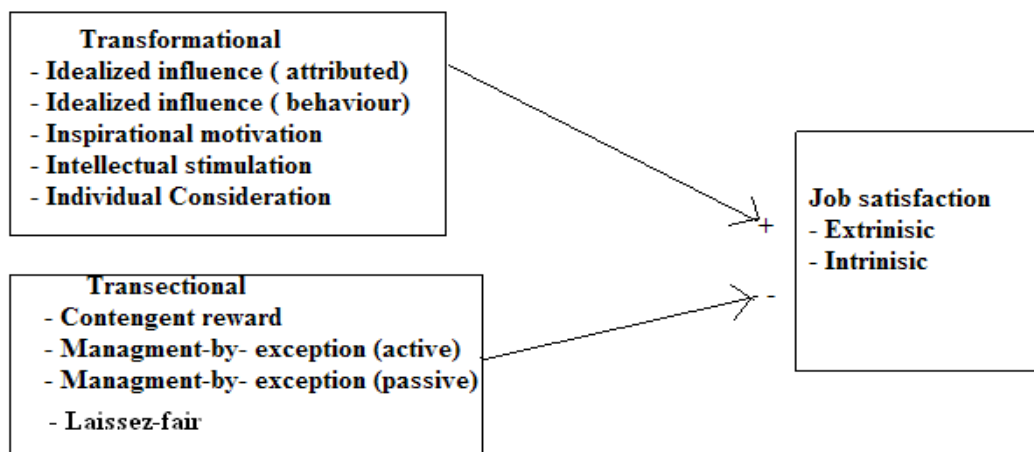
Transformational
- Idealized influence ( attributed)
- Idealized influence ( behaviour)
- Inspirational motivation
- Intellectual stimulation
- Individual Consideration

Transectional
- Contengent reward
- Managment-by- exception (active)
- Managment-by- exception (passive)
- Laissez-fair

+

-

Job satisfaction
- Extrinisic
- Intrinisic